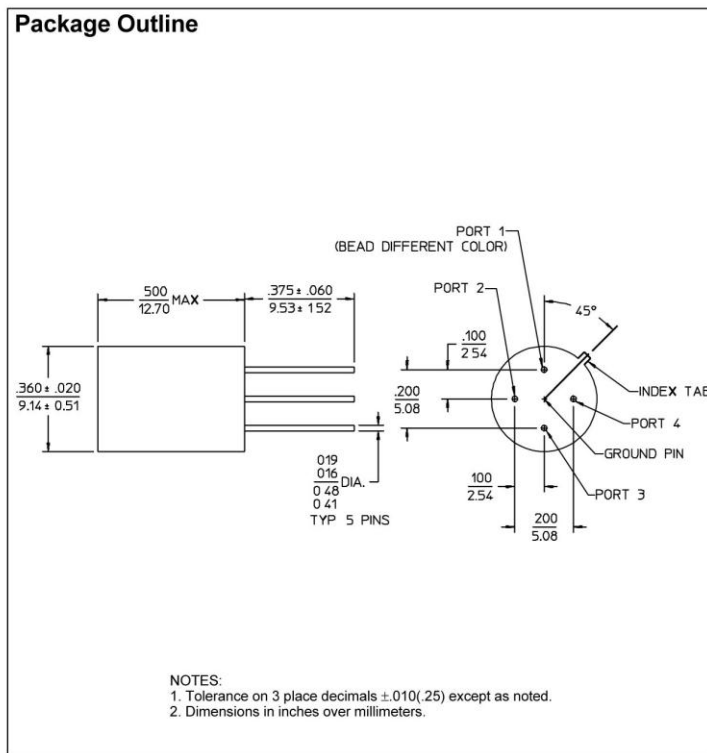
Package Outline

$\frac{500}{12.70}$ MAX

$\frac{.375 \pm .060}{9.53 \pm 152}$

$\frac{.360 \pm .020}{9.14 \pm 0.51}$

PORT 1
(BEAD DIFFERENT COLOR)

PORT 2

45°

$\frac{.100}{2\ 54}$

$\frac{.200}{5.08}$

INDEX TAB

PORT 4

GROUND PIN

PORT 3

019
$\frac{016}{0\ 48}$ DIA.
0 41
TYP 5 PINS

$\frac{100}{2.54}$

$\frac{200}{5.08}$

NOTES:
1. Tolerance on 3 place decimals $\pm$.010(.25) except as noted.
2. Dimensions in inches over millimeters.